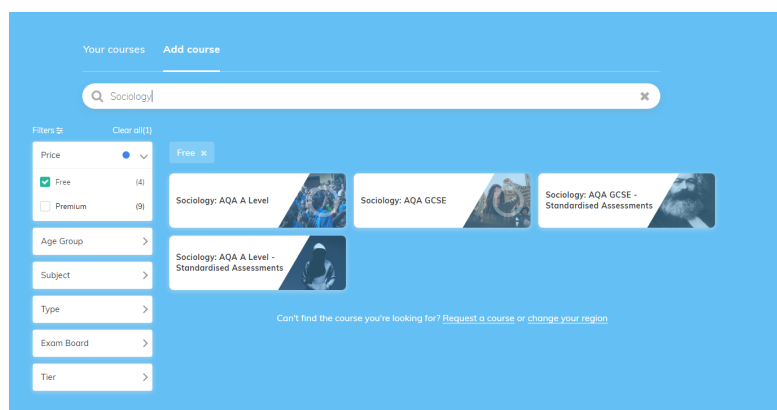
Your courses Add course

Sociology

Filters

Clear all(1)

Price

Free (4)

Premium (9)

Age Group

Subject

Type

Exam Board

Tier

Free ×

Sociology: AQA A Level

Sociology: AQA GCSE

Sociology: AQA GCSE - Standardised Assessments

Sociology: AQA A Level - Standardised Assessments

Can't find the course you're looking for? Request a course or change your region